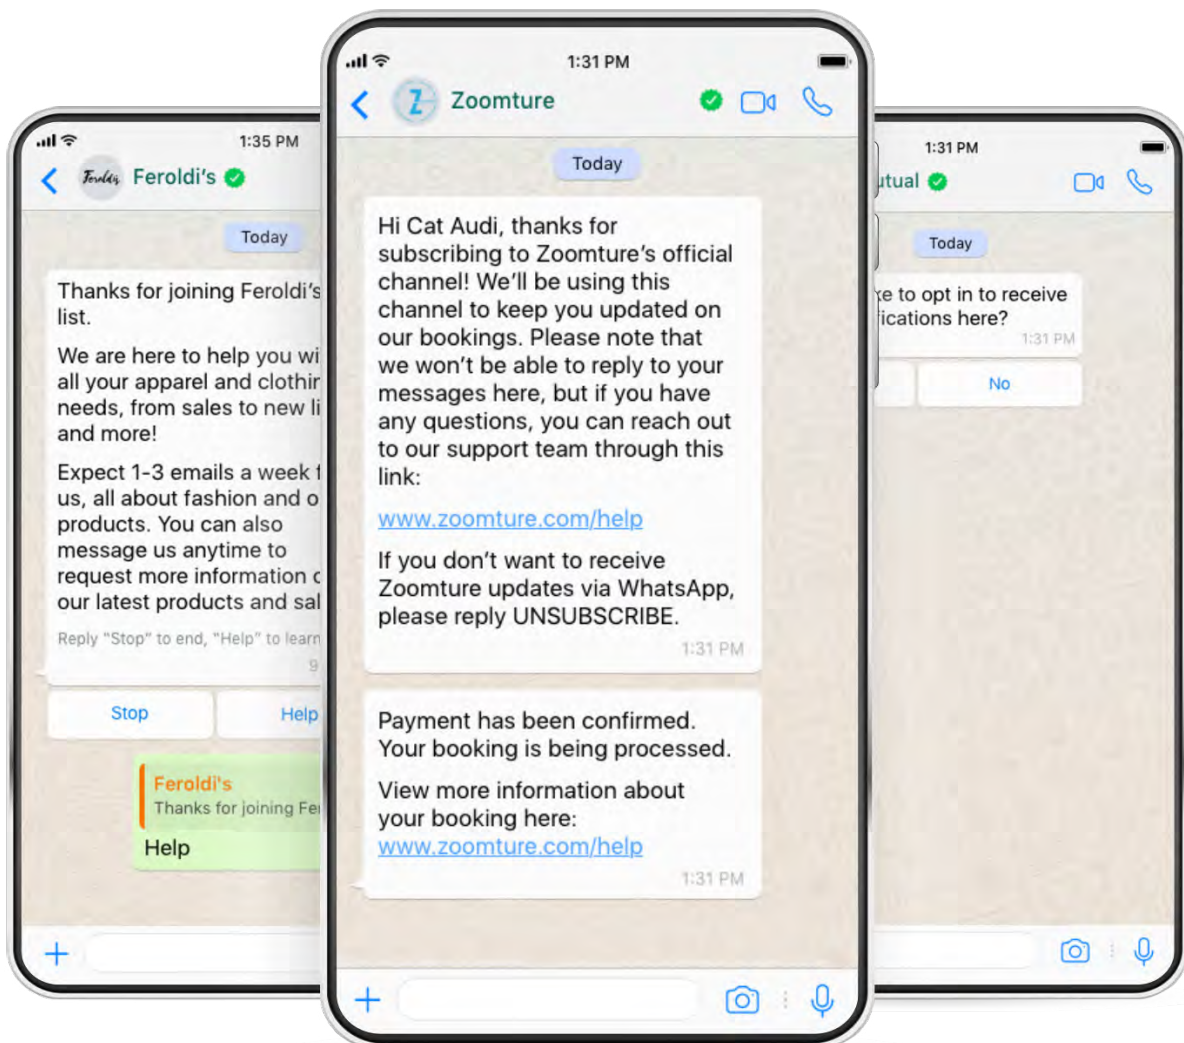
1:35 PM

Feroldi's

Feroldi's

Today

Thanks for joining Feroldi's list.

We are here to help you wi all your apparel and clothir needs, from sales to new li and more!

Expect 1-3 emails a week f us, all about fashion and o products. You can also message us anytime to request more information c our latest products and sal

Reply "Stop" to end, "Help" to learn

9

Stop

Help

Feroldi's

Thanks for joining Fe

Help

1:31 PM

Z

Zoomture

Today

Hi Cat Audi, thanks for subscribing to Zoomture's official channel! We'll be using this channel to keep you updated on our bookings. Please note that we won't be able to reply to your messages here, but if you have any questions, you can reach out to our support team through this link:

www.zoomture.com/help

If you don't want to receive Zoomture updates via WhatsApp, please reply UNSUBSCRIBE.

1:31 PM

Payment has been confirmed. Your booking is being processed.

View more information about your booking here: www.zoomture.com/help

1:31 PM

1:31 PM

utual

Today

e to opt in to receive ifications here?

1:31 PM

No